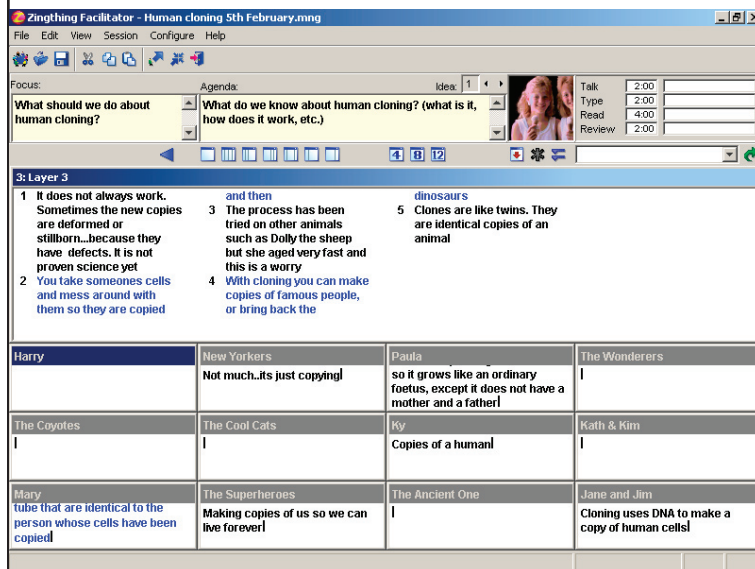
Zingthing Facilitator - Human cloning 5th February.mng

File Edit View Session Configure Help

Focus:
What should we do about human cloning?

Agenda:
What do we know about human cloning? (what is it, how does it work, etc.)

Idea: 1

| Talk | 2:00 |
|---|---|
| Type | 2:00 |
| Read | 4:00 |
| Review | 2:00 |

4 8 12

3: Layer 3

1 It does not always work. Sometimes the new copies are deformed or stillborn...because they have defects. It is not proven science yet
2 You take someones cells and mess around with them so they are copied and then
3 The process has been tried on other animals such as Dolly the sheep but she aged very fast and this is a worry
4 With cloning you can make copies of famous people, or bring back the dinosaurs
5 Clones are like twins. They are identical copies of an animal

| Harry | New Yorkers | Paula | The Wonderers |
|---|---|---|---|
| | Not much..its just copying | so it grows like an ordinary foetus, except it does not have a mother and a father | |

| The Coyotes | The Cool Cats | Ky | Kath & Kim |
|---|---|---|---|
| | | Copies of a human | |

| Mary | The Superheroes | The Ancient One | Jane and Jim |
|---|---|---|---|
| tube that are identical to the person whose cells have been copied | Making copies of us so we can live forever | | Cloning uses DNA to make a copy of human cells |